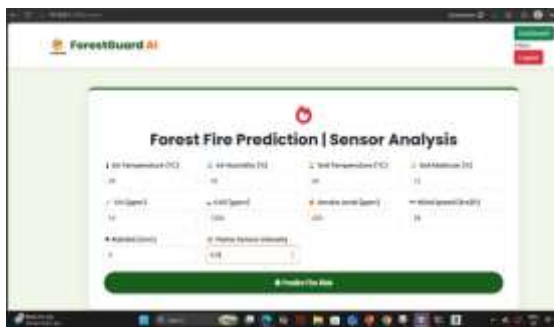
ForestGuard AI

Forest Fire Prediction | Sensor Analysis

Air Temperature (°C) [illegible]

Air Humidity (%) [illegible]

Soil Temperature (°C) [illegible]

Soil Moisture (%) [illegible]

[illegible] (ppm) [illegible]

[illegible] (ppm) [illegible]

Smoke Level (ppm) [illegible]

Wind Speed (km/h) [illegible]

Rainfall (mm) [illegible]

Flame Sensor Intensity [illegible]

Predict Fire Risk